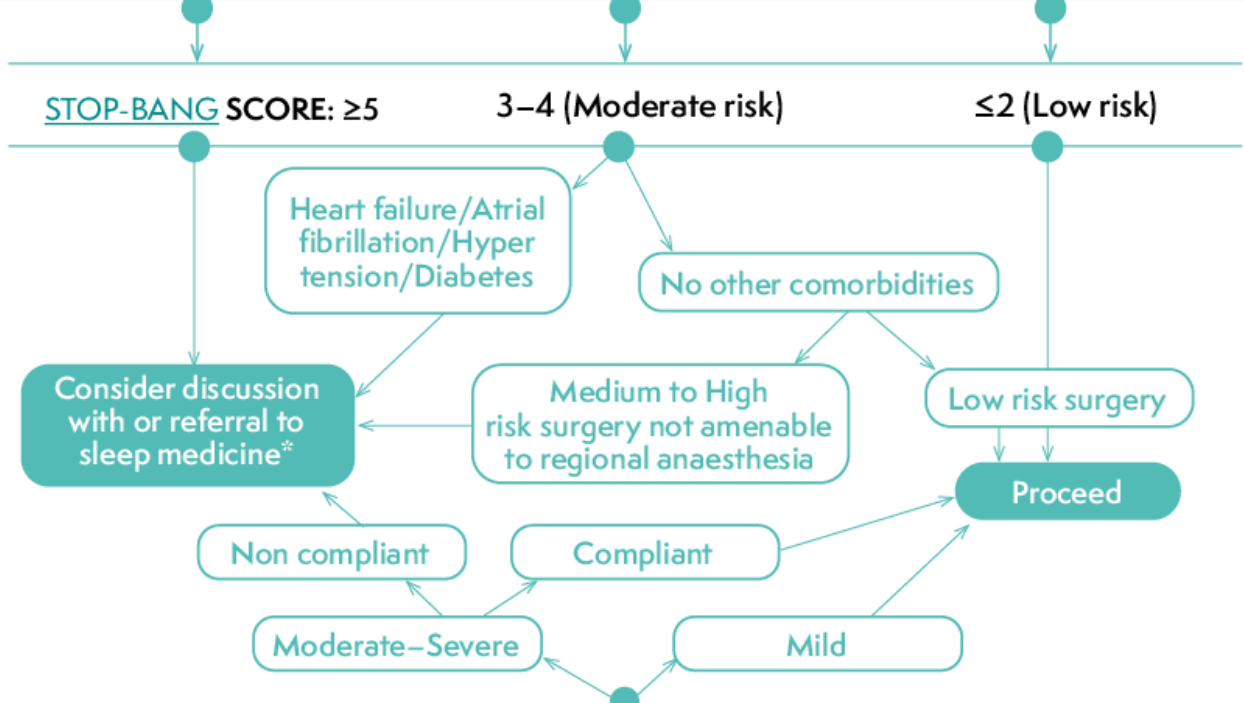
STOP-BANG SCORE: ≥5

3–4 (Moderate risk)

≤2 (Low risk)

Heart failure/Atrial fibrillation/Hyper tension/Diabetes

No other comorbidities

Consider discussion with or referral to sleep medicine*

Medium to High risk surgery not amenable to regional anaesthesia

Low risk surgery

Proceed

Non compliant

Compliant

Moderate–Severe

Mild